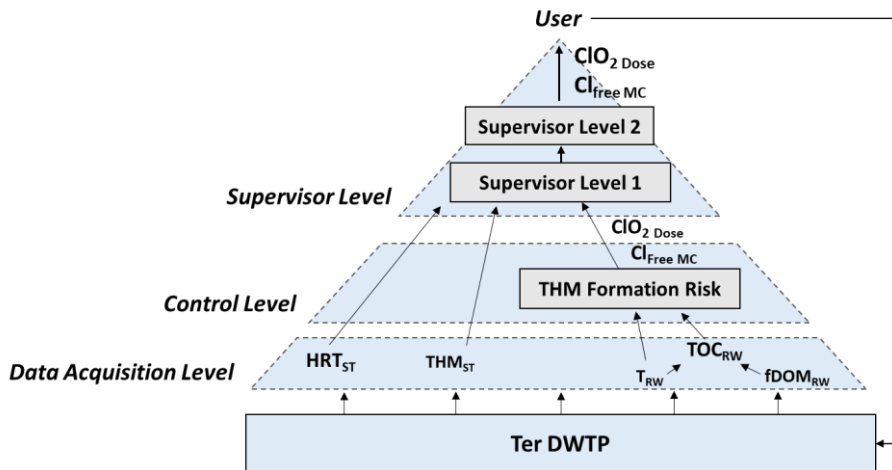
User

$ClO_{2\ Dose}$
$Cl_{free\ MC}$

Supervisor Level 2

Supervisor Level 1

Supervisor Level

$ClO_{2\ Dose}$
$Cl_{Free\ MC}$

Control Level

THM Formation Risk

Data Acquisition Level

$HRT_{ST}$

$THM_{ST}$

$T_{RW}$

$TOC_{RW}$

$fDOM_{RW}$

Ter DWTP